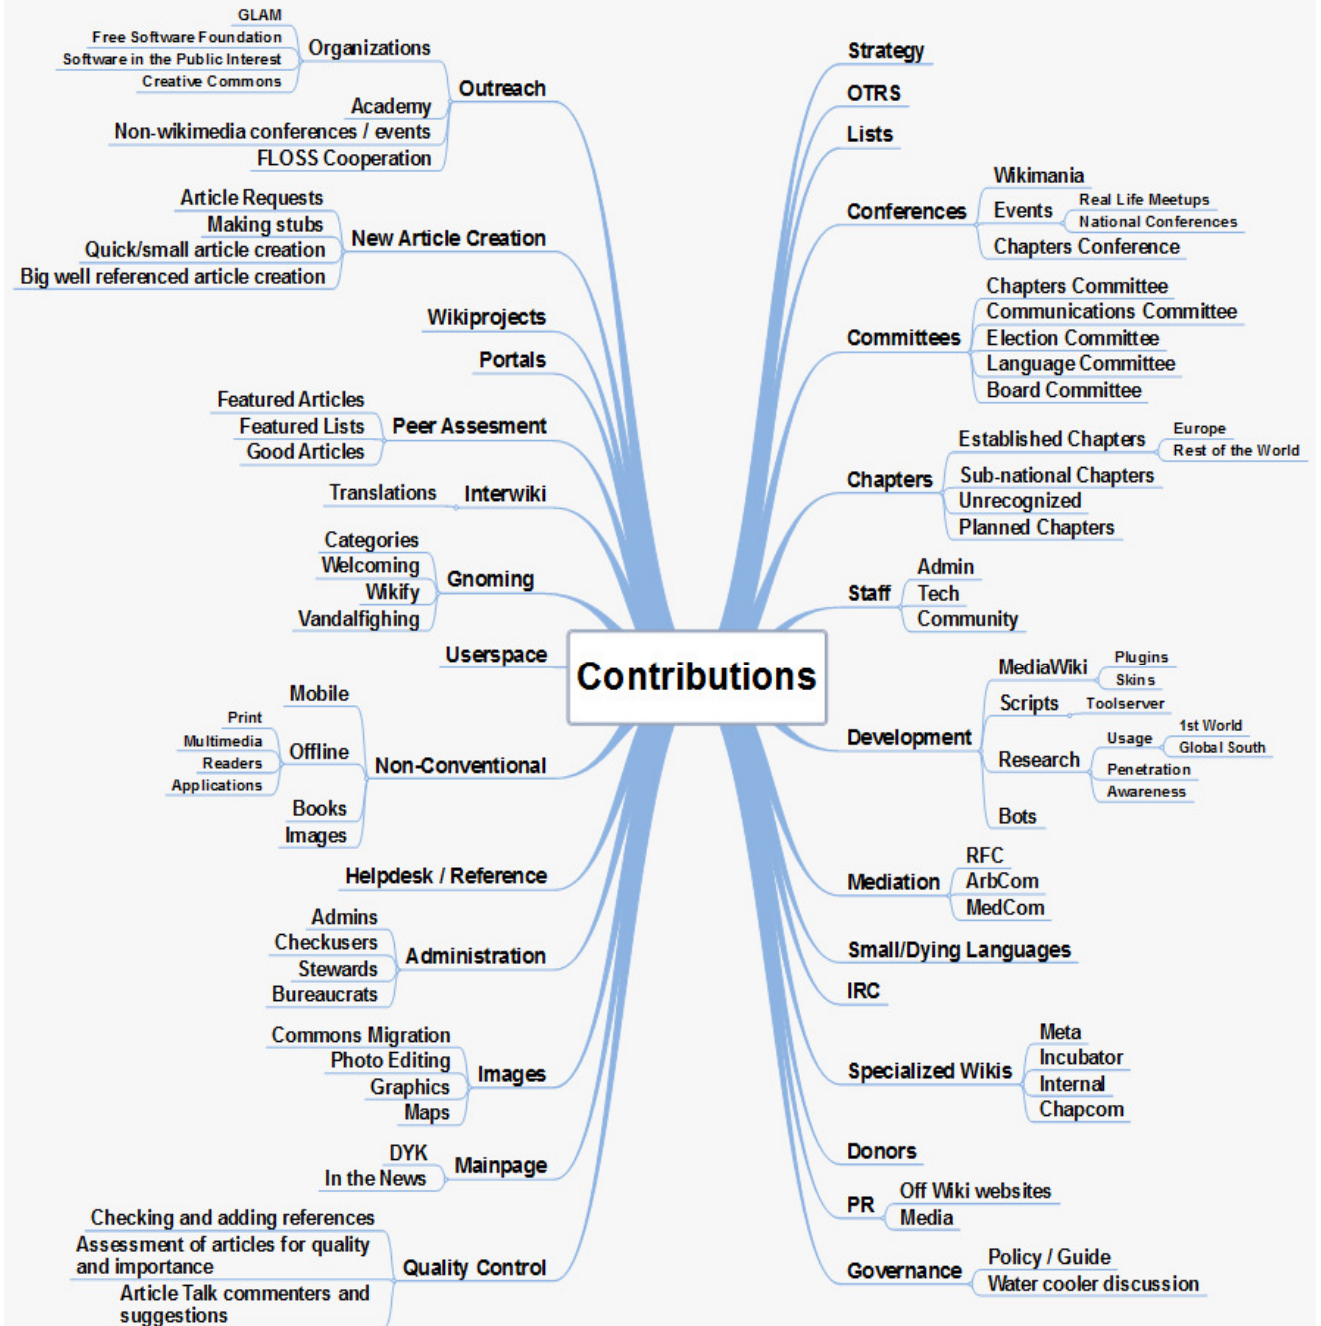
Contributions

GLAM
Free Software Foundation
Software in the Public Interest
Creative Commons
Organizations
Academy
Non-wikimedia conferences / events
FLOSS Cooperation
Outreach

Article Requests
Making stubs
Quick/small article creation
Big well referenced article creation
New Article Creation

Wikiprojects

Portals

Featured Articles
Featured Lists
Good Articles
Peer Assesment

Translations
Interwiki

Categories
Welcoming
Wikify
Vandalfighing
Gnoming

Userspace

Mobile
Print
Multimedia
Readers
Applications
Offline
Books
Images
Non-Conventional

Helpdesk / Reference

Admins
Checkusers
Stewards
Bureaucrats
Administration

Commons Migration
Photo Editing
Graphics
Maps
Images

DYK
In the News
Mainpage

Checking and adding references
Assessment of articles for quality and importance
Article Talk commenters and suggestions
Quality Control

Strategy

OTRS

Lists

Wikimania
Events
Real Life Meetups
National Conferences
Chapters Conference
Conferences

Chapters Committee
Communications Committee
Election Committee
Language Committee
Board Committee
Committees

Established Chapters
Europe
Rest of the World
Sub-national Chapters
Unrecognized
Planned Chapters
Chapters

Admin
Tech
Community
Staff

MediaWiki
Plugins
Skins
Scripts
Toolserver
Research
Usage
1st World
Global South
Penetration
Awareness
Bots
Development

RFC
ArbCom
MedCom
Mediation

Small/Dying Languages

IRC

Meta
Incubator
Internal
Chapcom
Specialized Wikis

Donors

Off Wiki websites
Media
PR

Policy / Guide
Water cooler discussion
Governance